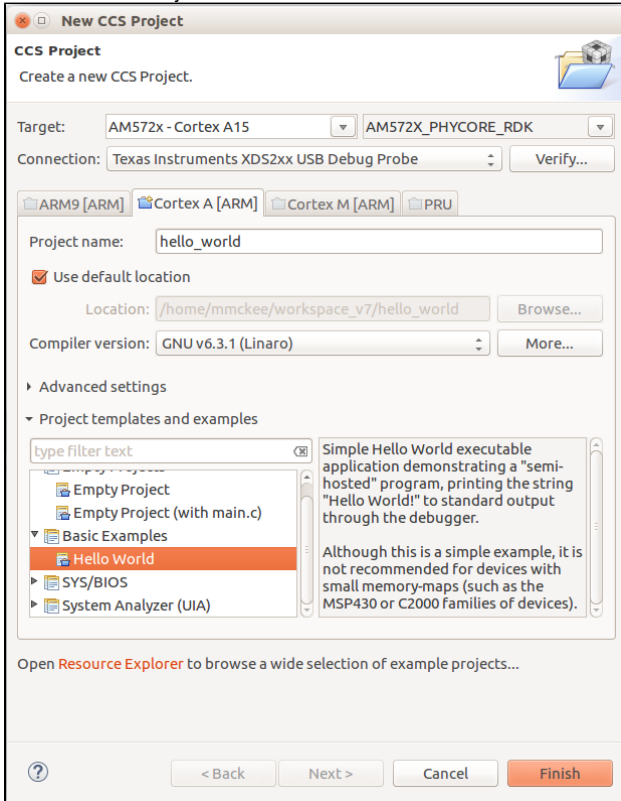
New CCS Project

CCS Project
Create a new CCS Project.

Target: AM572x - Cortex A15 AM572X_PHYCORE_RDK
Connection: Texas Instruments XDS2xx USB Debug Probe Verify...

ARM9 [ARM] Cortex A [ARM] Cortex M [ARM] PRU

Project name: hello_world
Use default location
Location: /home/mmckee/workspace_v7/hello_world Browse...
Compiler version: GNU v6.3.1 (Linaro) More...

Advanced settings
Project templates and examples

type filter text
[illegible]
Empty Project
Empty Project (with main.c)
Basic Examples
Hello World
SYS/BIOS
System Analyzer (UIA)

Simple Hello World executable application demonstrating a "semi-hosted" program, printing the string "Hello World!" to standard output through the debugger.

Although this is a simple example, it is not recommended for devices with small memory-maps (such as the MSP430 or C2000 families of devices).

Open Resource Explorer to browse a wide selection of example projects...

?
< Back Next > Cancel Finish